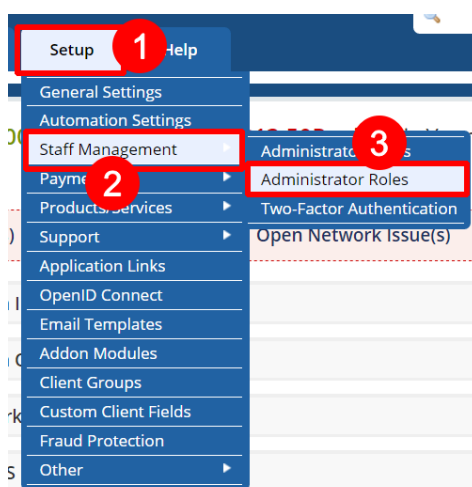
Setup
1
Help
General Settings
Automation Settings
Staff Management
Payme
2
Products/Services
Support
Application Links
OpenID Connect
Email Templates
Addon Modules
Client Groups
Custom Client Fields
Fraud Protection
Other
Administrato
3
s
Administrator Roles
Two-Factor Authentication
Open Network Issue(s)